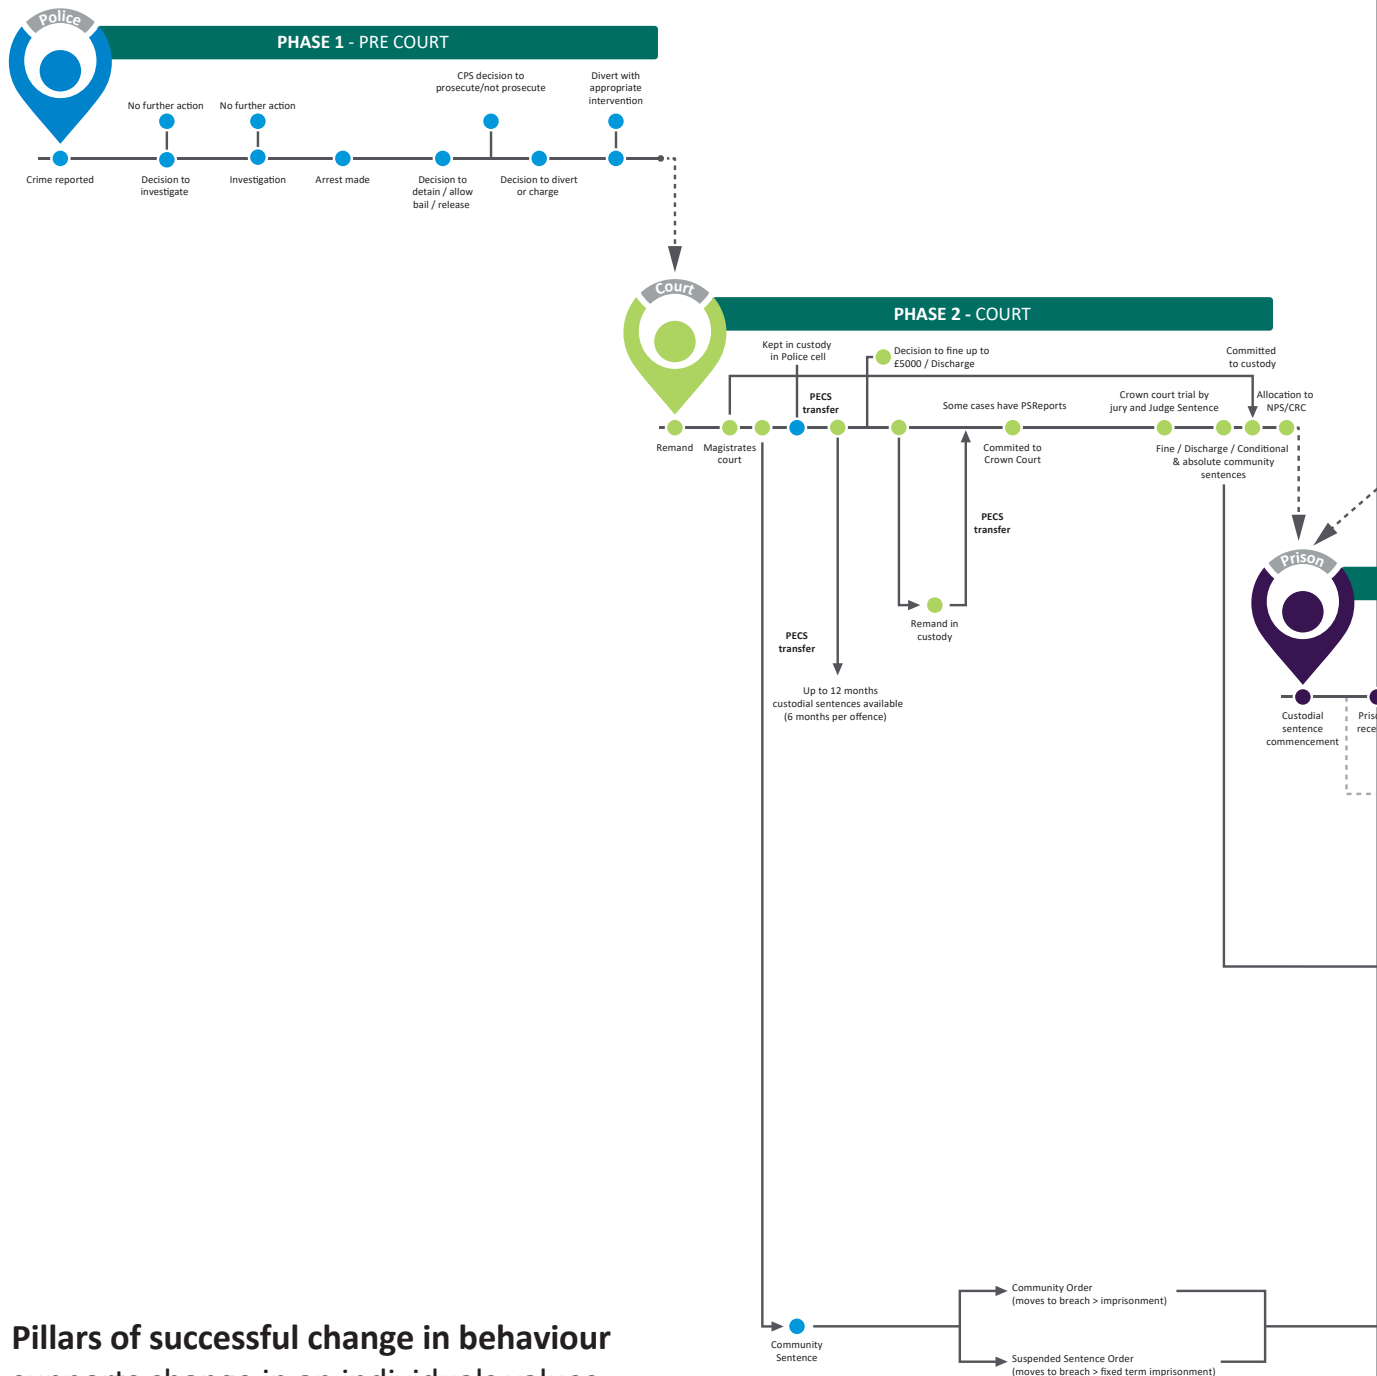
Police

PHASE 1 - PRE COURT

CPS decision to prosecute/not prosecute

Divert with appropriate intervention

No further action

No further action

Crime reported

Decision to investigate

Investigation

Arrest made

Decision to detain / allow bail / release

Decision to divert or charge

Court

PHASE 2 - COURT

Kept in custody in Police cell

Decision to fine up to £5000 / Discharge

Committed to custody

PECS transfer

Some cases have PSReports

Crown court trial by jury and Judge Sentence

Allocation to NPS/CRC

Remand

Magistrates court

Commited to Crown Court

Fine / Discharge / Conditional & absolute community sentences

PECS transfer

Prison

Remand in custody

PECS transfer

Up to 12 months custodial sentences available (6 months per offence)

Custodial sentence commencement

Pris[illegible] rece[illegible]

Community Order (moves to breach > imprisonment)

Suspended Sentence Order (moves to breach > fixed term imprisonment)

Community Sentence

Pillars of successful change in behaviour

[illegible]